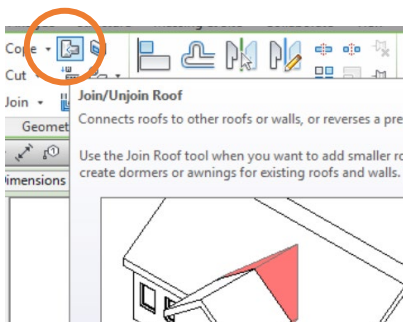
Cope
Cut
Join
Geomet
Dimensions

Join/Unjoin Roof

Connects roofs to other roofs or walls, or reverses a pre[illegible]

Use the Join Roof tool when you want to add smaller ro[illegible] create dormers or awnings for existing roofs and walls.